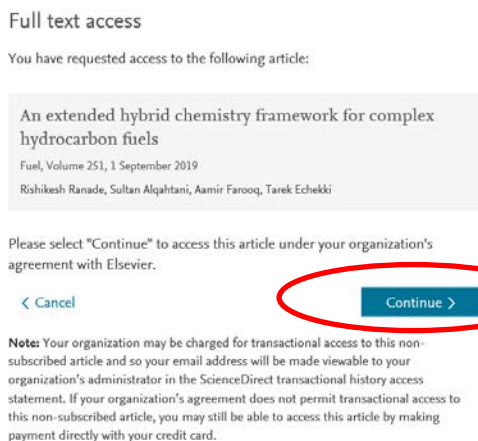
Full text access

You have requested access to the following article:

An extended hybrid chemistry framework for complex hydrocarbon fuels

Fuel, Volume 251, 1 September 2019

Rishikesh Ranade, Sultan Alqahtani, Aamir Farooq, Tarek Echekki

Please select "Continue" to access this article under your organization's agreement with Elsevier.

< Cancel

Continue >

Note: Your organization may be charged for transactional access to this non-subscribed article and so your email address will be made viewable to your organization's administrator in the ScienceDirect transactional history access statement. If your organization's agreement does not permit transactional access to this non-subscribed article, you may still be able to access this article by making payment directly with your credit card.